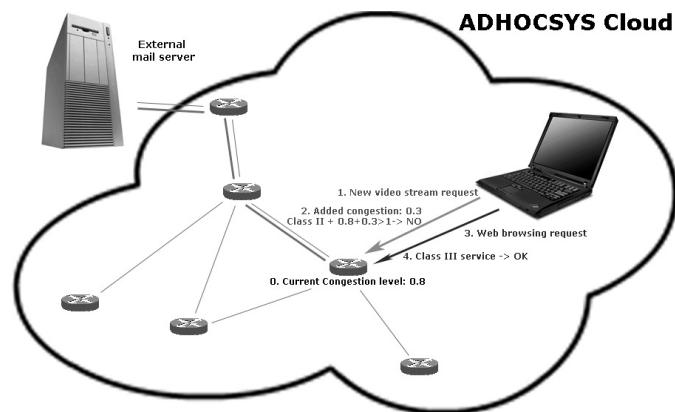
ADHOCSYS Cloud

External mail server

1. New video stream request

2. Added congestion: 0.3
Class II + 0.8+0.3>1-> NO

3. Web browsing request

4. Class III service -> OK

0. Current Congestion level: 0.8